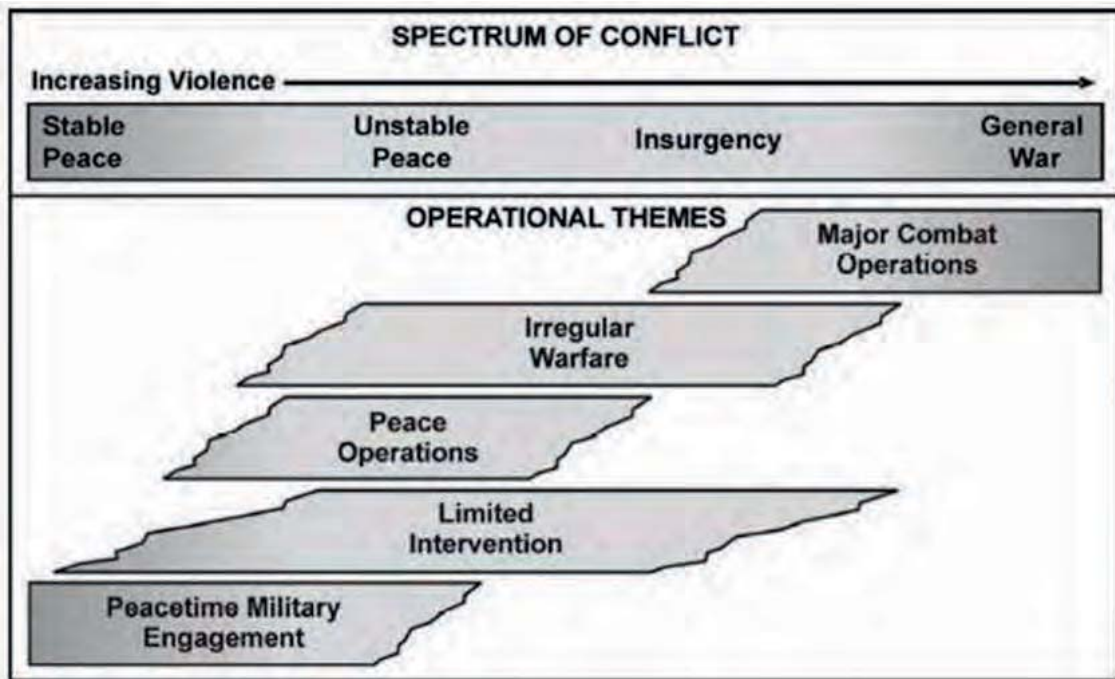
SPECTRUM OF CONFLICT

Increasing Violence

Stable Peace

Unstable Peace

Insurgency

General War

OPERATIONAL THEMES

Major Combat Operations

Irregular Warfare

Peace Operations

Limited Intervention

Peacetime Military Engagement